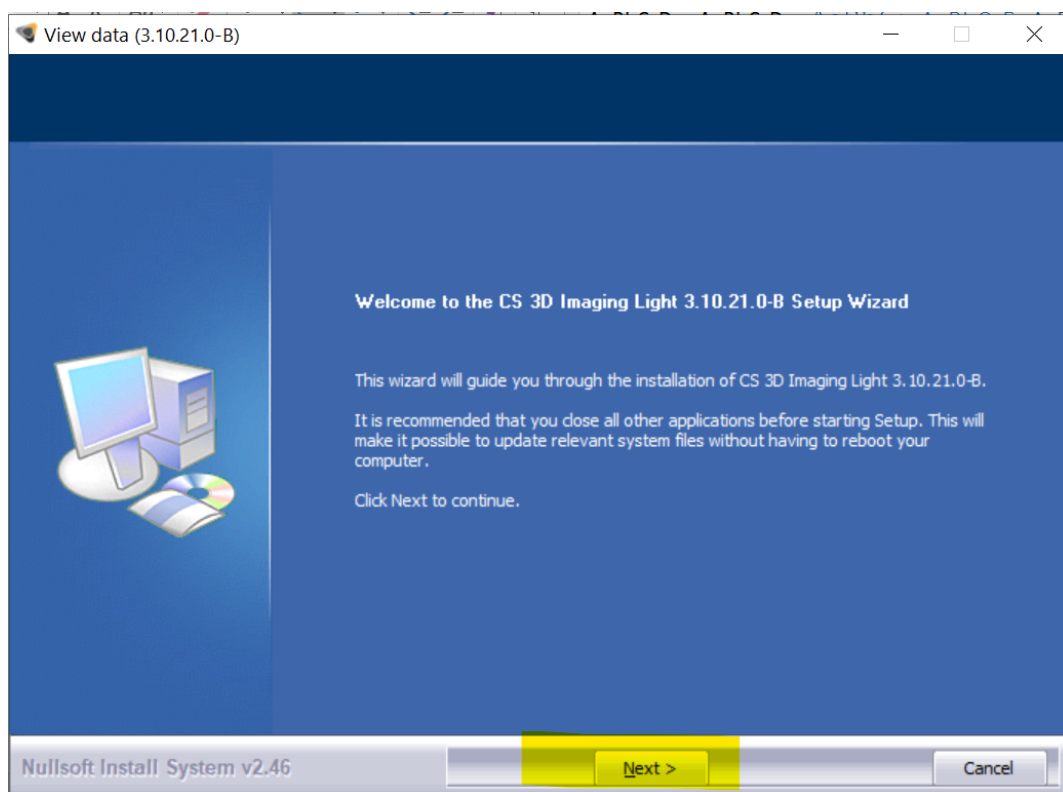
View data (3.10.21.0-B)

Welcome to the CS 3D Imaging Light 3.10.21.0-B Setup Wizard

This wizard will guide you through the installation of CS 3D Imaging Light 3.10.21.0-B.

It is recommended that you close all other applications before starting Setup. This will make it possible to update relevant system files without having to reboot your computer.

Click Next to continue.

Nullsoft Install System v2.46

Next >

Cancel